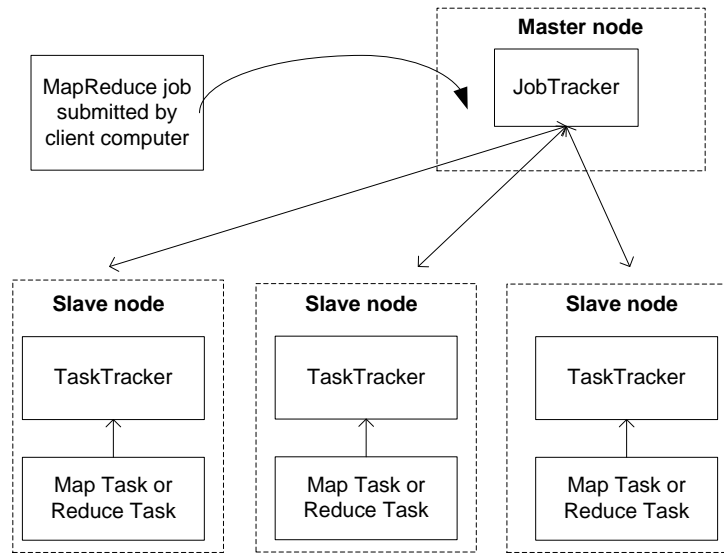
Master node

MapReduce job submitted by client computer

JobTracker

Slave node

TaskTracker

Map Task or Reduce Task

Slave node

TaskTracker

Map Task or Reduce Task

Slave node

TaskTracker

Map Task or Reduce Task